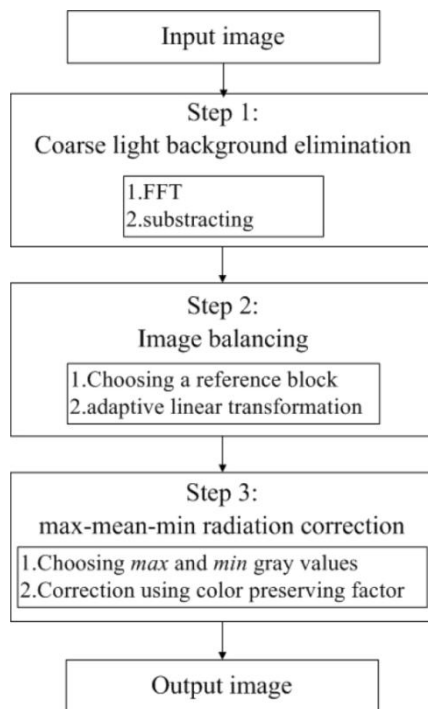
Input image

Step 1:
Coarse light background elimination

1.FFT
2.substracting

Step 2:
Image balancing

1.Choosing a reference block
2.adaptive linear transformation

Step 3:
max-mean-min radiation correction

1.Choosing *max* and *min* gray values
2.Correction using color preserving factor

Output image